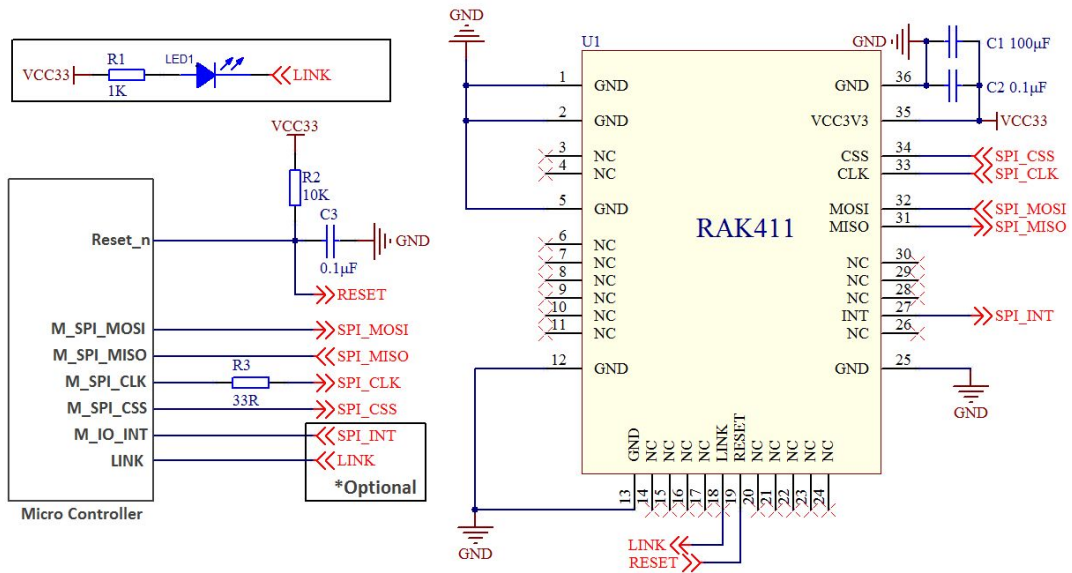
VCC33
R1
1K
LED1
LINK

VCC33
R2
10K
C3
0.1μF
GND
Reset_n
RESET
M_SPI_MOSI
SPI_MOSI
M_SPI_MISO
SPI_MISO
M_SPI_CLK
R3
33R
SPI_CLK
M_SPI_CSS
SPI_CSS
M_IO_INT
SPI_INT
LINK
LINK
*Optional
Micro Controller

GND
U1
GND
C1 100μF
C2 0.1μF
1 GND
2 GND
3 NC
4 NC
5 GND
6 NC
7 NC
8 NC
9 NC
10 NC
11 NC
12 GND
RAK411
36 GND
35 VCC3V3
VCC33
34 CSS
SPI_CSS
33 CLK
SPI_CLK
32 MOSI
SPI_MOSI
31 MISO
SPI_MISO
30 NC
29 NC
28 NC
27 INT
SPI_INT
26 NC
25 GND
GND
13 GND
14 NC
15 NC
16 NC
17 NC
18 LINK
19 RESET
20 NC
21 NC
22 NC
23 NC
24 NC
GND
LINK
RESET